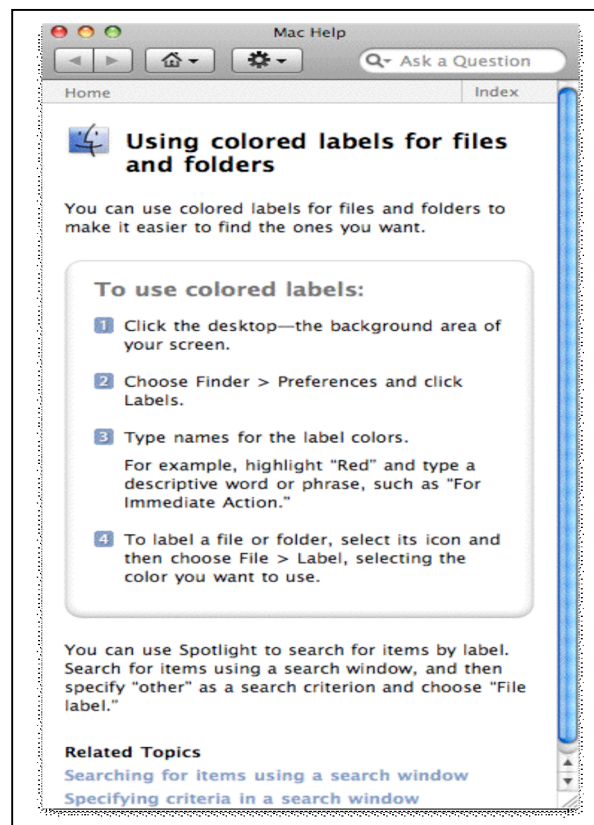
Mac Help

Ask a Question

Home

Index

Using colored labels for files and folders

You can use colored labels for files and folders to make it easier to find the ones you want.

To use colored labels:

1 Click the desktop—the background area of your screen.

2 Choose Finder > Preferences and click Labels.

3 Type names for the label colors.

For example, highlight "Red" and type a descriptive word or phrase, such as "For Immediate Action."

4 To label a file or folder, select its icon and then choose File > Label, selecting the color you want to use.

You can use Spotlight to search for items by label. Search for items using a search window, and then specify "other" as a search criterion and choose "File label."

Related Topics

Searching for items using a search window

Specifying criteria in a search window